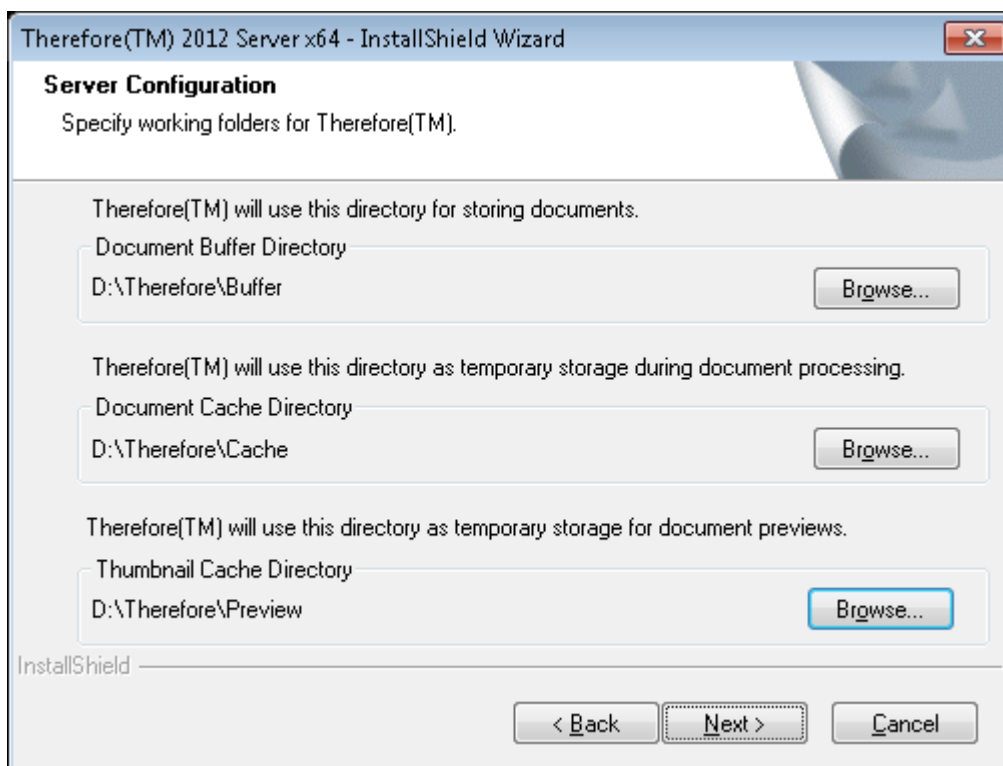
Therefore(TM) 2012 Server x64 - InstallShield Wizard

Server Configuration

Specify working folders for Therefore(TM).

Therefore(TM) will use this directory for storing documents.

Document Buffer Directory

D:\Therefore\Buffer

Browse...

Therefore(TM) will use this directory as temporary storage during document processing.

Document Cache Directory

D:\Therefore\Cache

Browse...

Therefore(TM) will use this directory as temporary storage for document previews.

Thumbnail Cache Directory

D:\Therefore\Preview

Browse...

InstallShield

< Back

Next >

Cancel